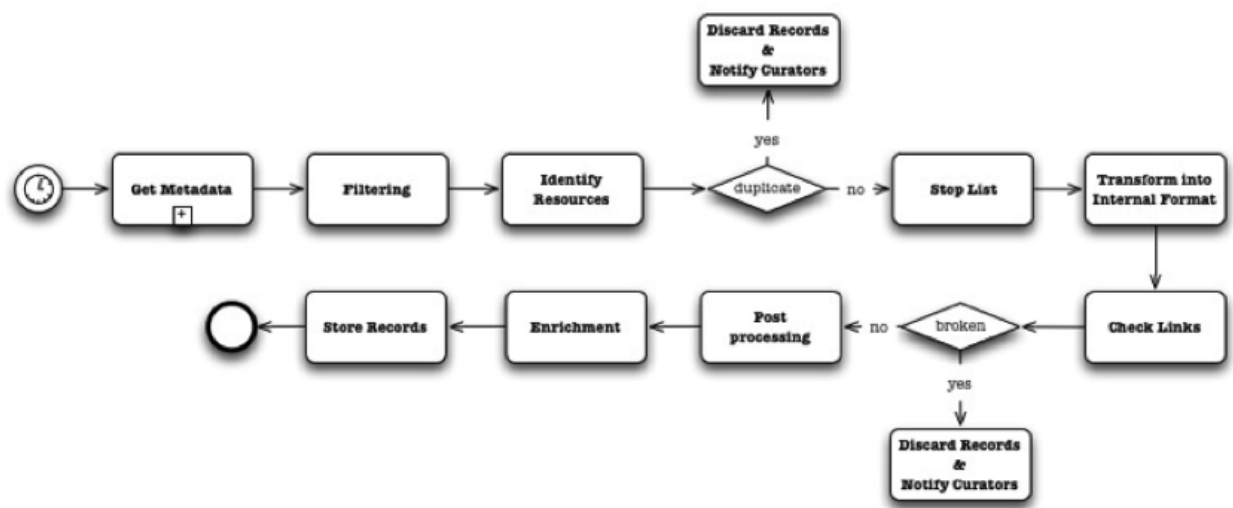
Discard Records
&
Notify Curators

yes

Get Metadata

+

Filtering

Identify Resources

duplicate

no

Stop List

Transform into Internal Format

Check Links

broken

no

Post processing

Enrichment

Store Records

yes

Discard Records
&
Notify Curators